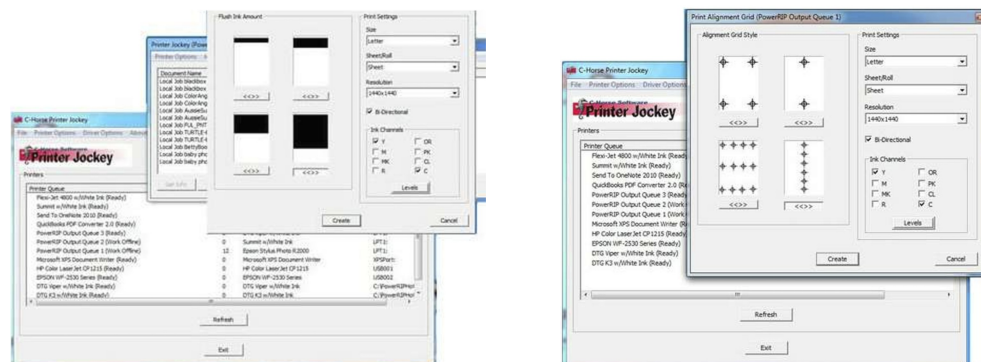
C-Horse Printer Jockey
File Printer Options Driver Options About

C-Horse Software
Printer Jockey

Printers

Printer Queue
Flexi-Jet 4800 w/White Ink (Ready)
Summit w/White Ink (Ready)
Send To OneNote 2010 (Ready)
QuickBooks PDF Converter 2.0 (Ready)
PowerRIP Output Queue 3 (Ready)
PowerRIP Output Queue 2 (Work Offline)
PowerRIP Output Queue 1 (Work Offline)
Microsoft XPS Document Writer (Ready)
HP Color LaserJet CP1215 (Ready)
EPSON WF-2530 Series (Ready)
DTG Viper w/White Ink (Ready)
DTG K3 w/White Ink (Ready)

0 Summit w/White Ink LPT1:
12 Epson Stylus Photo R2000 LPT1:
0 Microsoft XPS Document Writer XPSPort:
0 HP Color LaserJet CP1215 USB001
0 EPSON WF-2530 Series USB002
0 DTG Viper w/White Ink C:\PowerRIP
0 DTG K3 w/White Ink C:\PowerRIP

Refresh

Exit

Printer Jockey (Powe
Printer Options Job
Document Name
Local Job blackbox
Local Job blackbox
Local Job ColorAng
Local Job ColorAng
Local Job AussieSu
Local Job AussieSu
Local Job FLA_PNT
Local Job TURTLE-
Local Job TURTLE-
Local Job BettyBon
Local Job baby pho
Local Job baby pho
Get Info

Flush Ink Amount
<<>> <<>>
<<>> <<>>

Print Settings
Size
Letter
Sheet/Roll
Sheet
Resolution
1440x1440
Bi-Directional
Ink Channels
Y OR
M PK
MK CL
R C
Levels

Create
Cancel

C-Horse Printer Jockey
File Printer Options Driver Options

C-Horse Software
Printer Jockey

Printers

Printer Queue
Flexi-Jet 4800 w/White Ink (Ready)
Summit w/White Ink (Ready)
Send To OneNote 2010 (Ready)
QuickBooks PDF Converter 2.0 (Rea
PowerRIP Output Queue 3 (Ready)
PowerRIP Output Queue 2 (Work
PowerRIP Output Queue 1 (Work
Microsoft XPS Document Writer (R
HP Color LaserJet CP1215 (Ready)
EPSON WF-2530 Series (Ready)
DTG Viper w/White Ink (Ready)
DTG K3 w/White Ink (Ready)

Refresh

Exit

Print Alignment Grid (PowerRIP Output Queue 1)

Alignment Grid Style
<<>> <<>>
<<>> <<>>

Print Settings
Size
Letter
Sheet/Roll
Sheet
Resolution
1440x1440
Bi-Directional
Ink Channels
Y OR
M PK
MK CL
R C
Levels

Create
Cancel